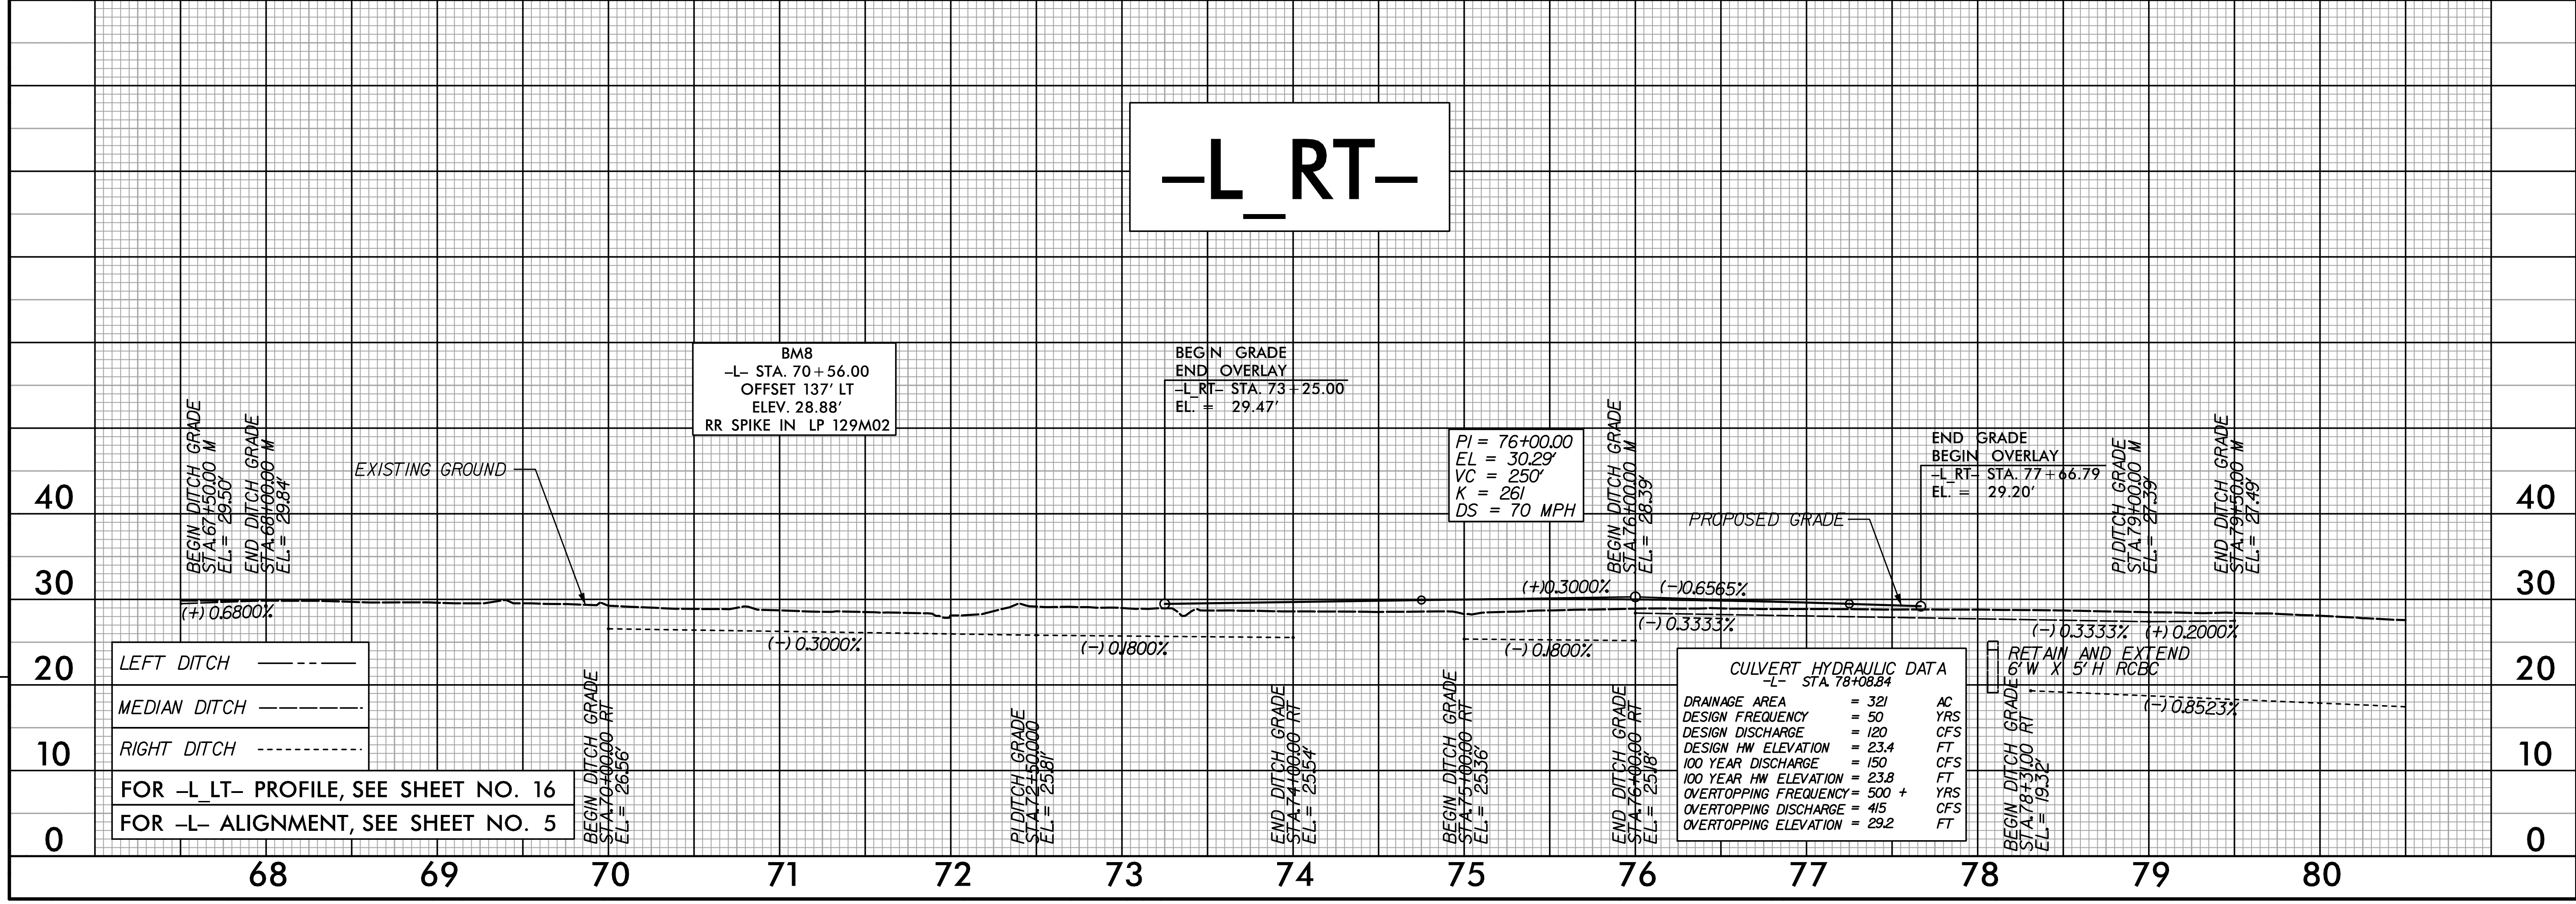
–L_RT–

BM8
–L– STA. 70+56.00
OFFSET 137' LT
ELEV. 28.88'
RR SPIKE IN LP 129M02

BEGIN GRADE
END OVERLAY
–L_RT– STA. 73+25.00
EL. = 29.47'

PI = 76+00.00
EL = 30.29'
VC = 250'
K = 261
DS = 70 MPH

END GRADE
BEGIN OVERLAY
–L_RT– STA. 77+66.79
EL. = 29.20'

BEGIN DITCH GRADE
STA.67+50.00 M
EL.= 29.50'

END DITCH GRADE
STA.68+00.00 M
EL.= 29.84'

EXISTING GROUND

BEGIN DITCH GRADE
STA.76+00.00 M
EL.= 28.39'

PROPOSED GRADE

PI DITCH GRADE
STA.79+00.00 M
EL.= 27.39'

END DITCH GRADE
STA.79+50.00 M
EL.= 27.49'

40
30
20
10
0

(+) 0.6800%
(+)0.3000%
(–)0.6565%
(–) 0.3000%
(–) 0.1800%
(–) 0.1800%
(–) 0.3333%
(–) 0.3333%
(+) 0.2000%
(–) 0.8523%

LEFT DITCH
MEDIAN DITCH
RIGHT DITCH

FOR –L_LT– PROFILE, SEE SHEET NO. 16
FOR –L– ALIGNMENT, SEE SHEET NO. 5

BEGIN DITCH GRADE
STA.70+00.00 RT
EL.= 26.56'

PI DITCH GRADE
STA.72+50.00
EL.= 25.81'

END DITCH GRADE
STA.74+00.00 RT
EL.= 25.54'

BEGIN DITCH GRADE
STA.75+00.00 RT
EL.= 25.36'

END DITCH GRADE
STA.76+00.00 RT
EL.= 25.18'

RETAIN AND EXTEND
6'W X 5'H RCBC

CULVERT HYDRAULIC DATA
–L– STA. 78+08.84

| DRAINAGE AREA | = 321 | AC |
|---|---|---|
| DESIGN FREQUENCY | = 50 | YRS |
| DESIGN DISCHARGE | = 120 | CFS |
| DESIGN HW ELEVATION | = 23.4 | FT |
| 100 YEAR DISCHARGE | = 150 | CFS |
| 100 YEAR HW ELEVATION | = 23.8 | FT |
| OVERTOPPING FREQUENCY | = 500 + | YRS |
| OVERTOPPING DISCHARGE | = 415 | CFS |
| OVERTOPPING ELEVATION | = 29.2 | FT |

BEGIN DITCH GRADE
STA.78+31.00 RT
EL.= 19.32'

68 69 70 71 72 73 74 75 76 77 78 79 80